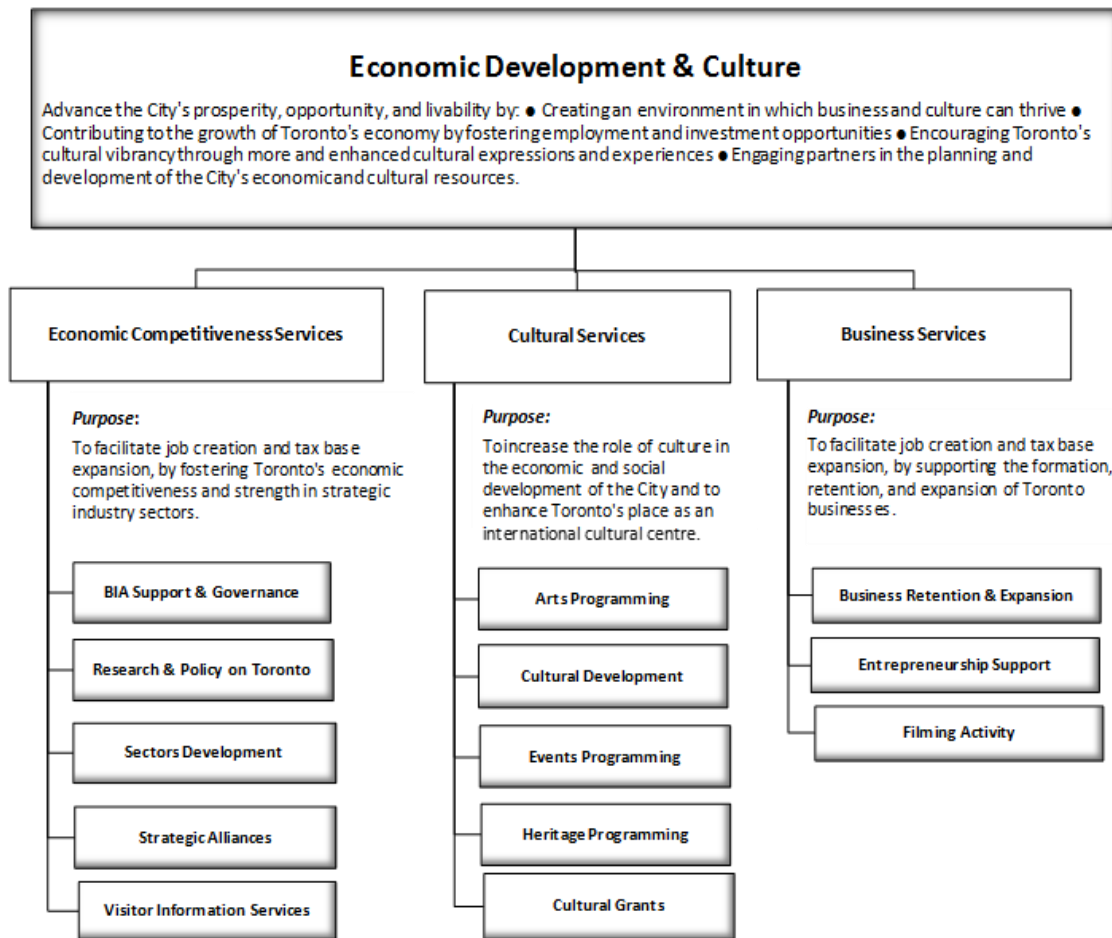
**Economic Development & Culture**

Advance the City's prosperity, opportunity, and livability by: ● Creating an environment in which business and culture can thrive ● Contributing to the growth of Toronto's economy by fostering employment and investment opportunities ● Encouraging Toronto's cultural vibrancy through more and enhanced cultural expressions and experiences ● Engaging partners in the planning and development of the City's economic and cultural resources.

**Economic Competitiveness Services**

*Purpose*:
To facilitate job creation and tax base expansion, by fostering Toronto's economic competitiveness and strength in strategic industry sectors.

BIA Support & Governance

Research & Policy on Toronto

Sectors Development

Strategic Alliances

Visitor Information Services

**Cultural Services**

*Purpose:*
To increase the role of culture in the economic and social development of the City and to enhance Toronto's place as an international cultural centre.

Arts Programming

Cultural Development

Events Programming

Heritage Programming

Cultural Grants

**Business Services**

*Purpose:*
To facilitate job creation and tax base expansion, by supporting the formation, retention, and expansion of Toronto businesses.

Business Retention & Expansion

Entrepreneurship Support

Filming Activity